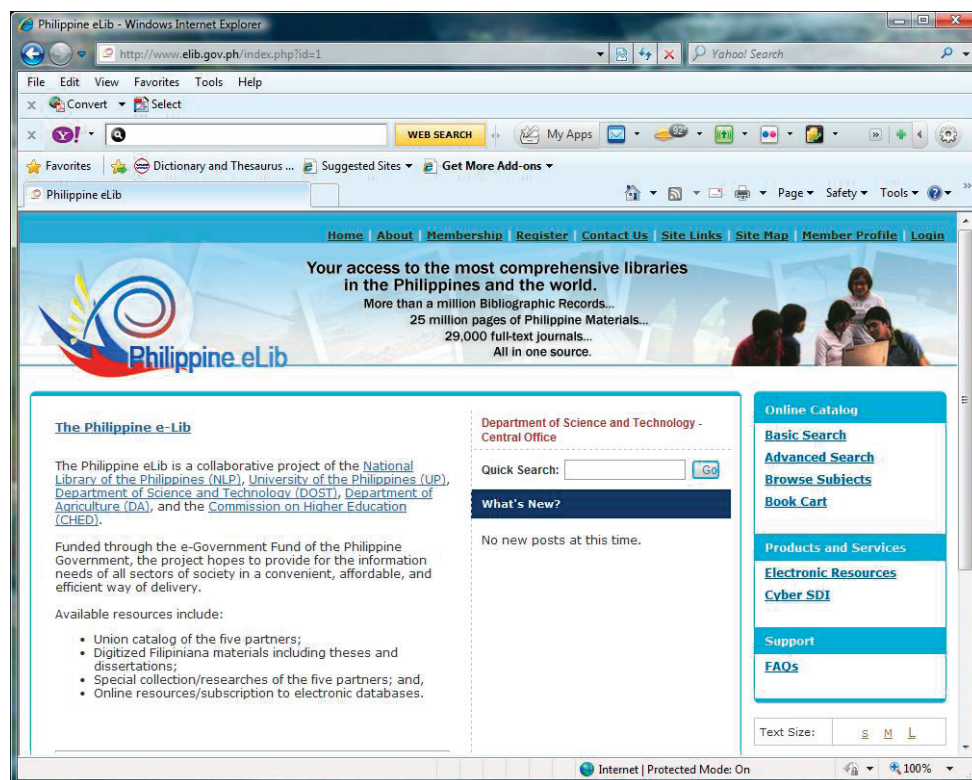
Philippine eLib - Windows Internet Explorer

http://www.elib.gov.ph/index.php?id=1

Yahoo! Search

File Edit View Favorites Tools Help

Convert Select

WEB SEARCH

My Apps

92°

Favorites

Dictionary and Thesaurus ...

Suggested Sites

Get More Add-ons

Philippine eLib

Page Safety Tools

Home | About | Membership | Register | Contact Us | Site Links | Site Map | Member Profile | Login

Your access to the most comprehensive libraries in the Philippines and the world.
More than a million Bibliographic Records...
25 million pages of Philippine Materials...
29,000 full-text journals...
All in one source.

Philippine eLib

The Philippine e-Lib

The Philippine eLib is a collaborative project of the National Library of the Philippines (NLP), University of the Philippines (UP), Department of Science and Technology (DOST), Department of Agriculture (DA), and the Commission on Higher Education (CHED).

Funded through the e-Government Fund of the Philippine Government, the project hopes to provide for the information needs of all sectors of society in a convenient, affordable, and efficient way of delivery.

Available resources include:

• Union catalog of the five partners;
• Digitized Filipiniana materials including theses and dissertations;
• Special collection/researches of the five partners; and,
• Online resources/subscription to electronic databases.

Department of Science and Technology - Central Office

Quick Search: Go

What's New?

No new posts at this time.

Online Catalog

Basic Search
Advanced Search
Browse Subjects
Book Cart

Products and Services

Electronic Resources
Cyber SDI

Support

FAQs

Text Size: S M L

Internet | Protected Mode: On

100%